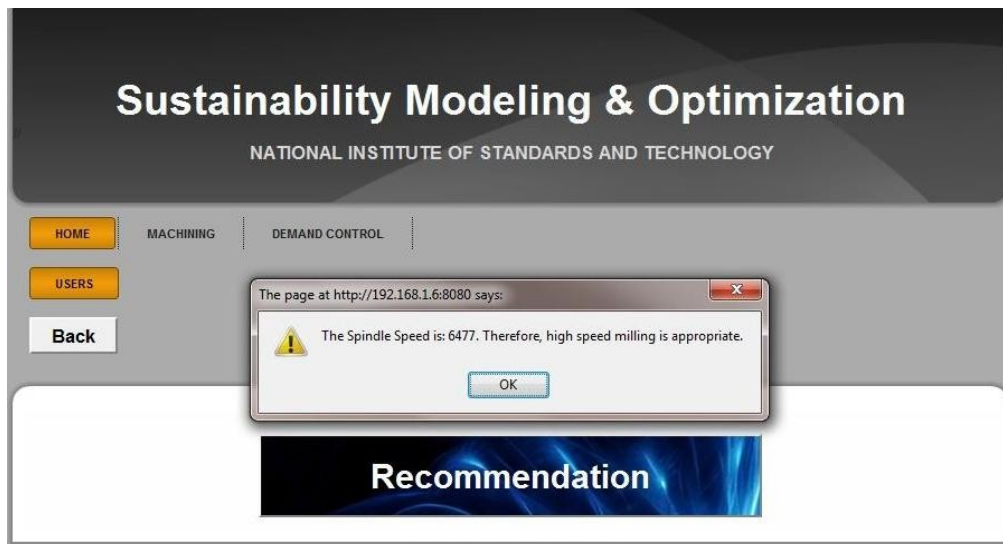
Sustainability Modeling & Optimization

NATIONAL INSTITUTE OF STANDARDS AND TECHNOLOGY

HOME

MACHINING

DEMAND CONTROL

USERS

Back

The page at http://192.168.1.6:8080 says:

The Spindle Speed is: 6477. Therefore, high speed milling is appropriate.

OK

Recommendation